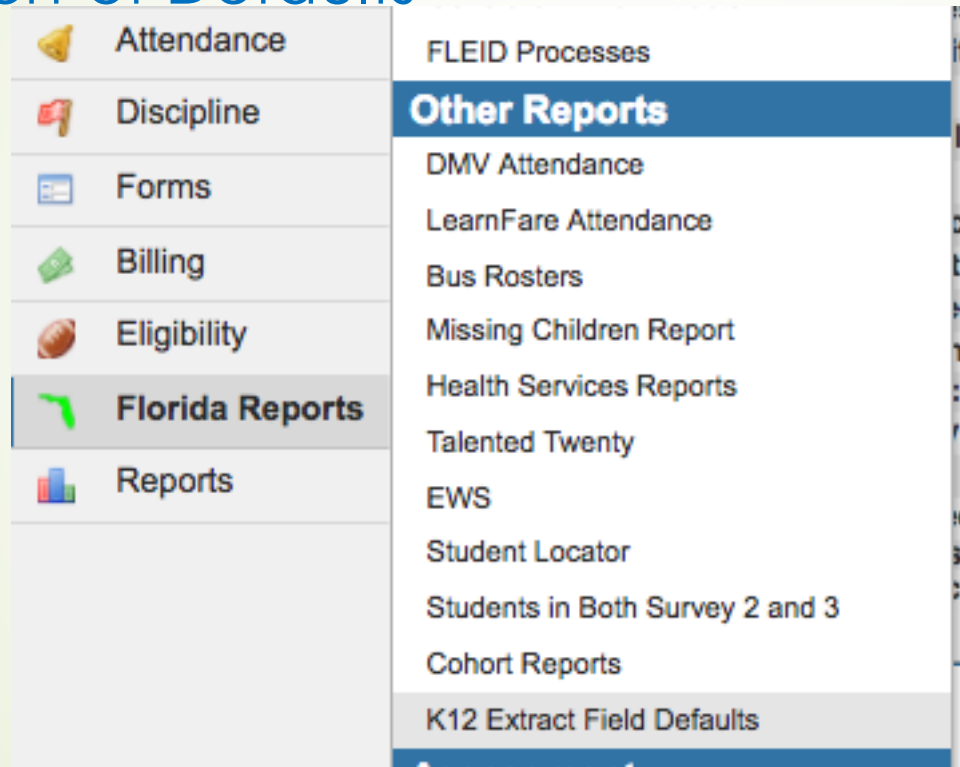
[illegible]

Attendance
Discipline
Forms
Billing
Eligibility
Florida Reports
Reports

FLEID Processes
Other Reports
DMV Attendance
LearnFare Attendance
Bus Rosters
Missing Children Report
Health Services Reports
Talented Twenty
EWS
Student Locator
Students in Both Survey 2 and 3
Cohort Reports
K12 Extract Field Defaults
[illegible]